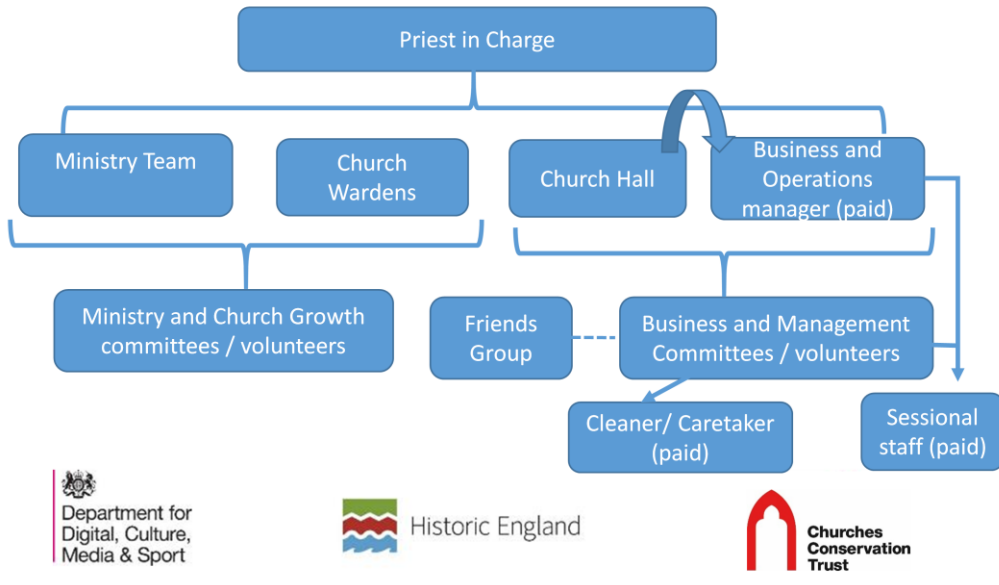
Priest in Charge

Ministry Team

Church Wardens

Church Hall

Business and Operations manager (paid)

Ministry and Church Growth committees / volunteers

Friends Group

Business and Management Committees / volunteers

Cleaner/ Caretaker (paid)

Sessional staff (paid)

Department for Digital, Culture, Media & Sport

Historic England

Churches Conservation Trust